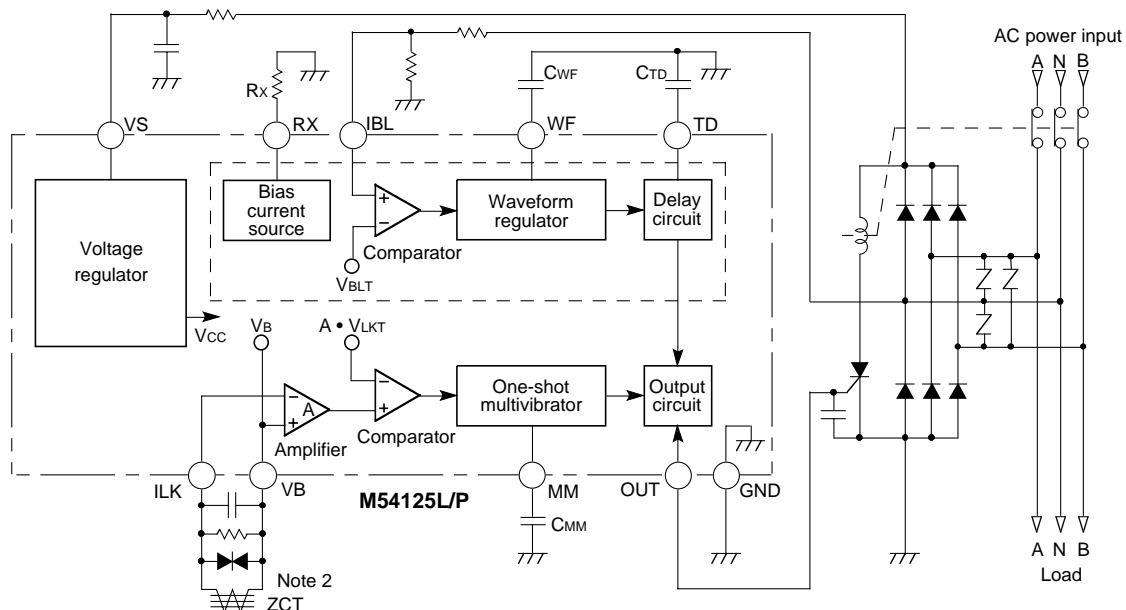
AC power input
A N B
RX
CWF
CTD
VS
RX
IBL
WF
TD
Voltage regulator
Bias current source
+
−
Comparator
VBLT
Waveform regulator
Delay circuit
VCC
VB
A • VLKT
−
A
+
Amplifier
−
+
Comparator
One-shot multivibrator
Output circuit
ILK
VB
MM
OUT
GND
M54125L/P
CMM
Note 2
ZCT
A N B
Load